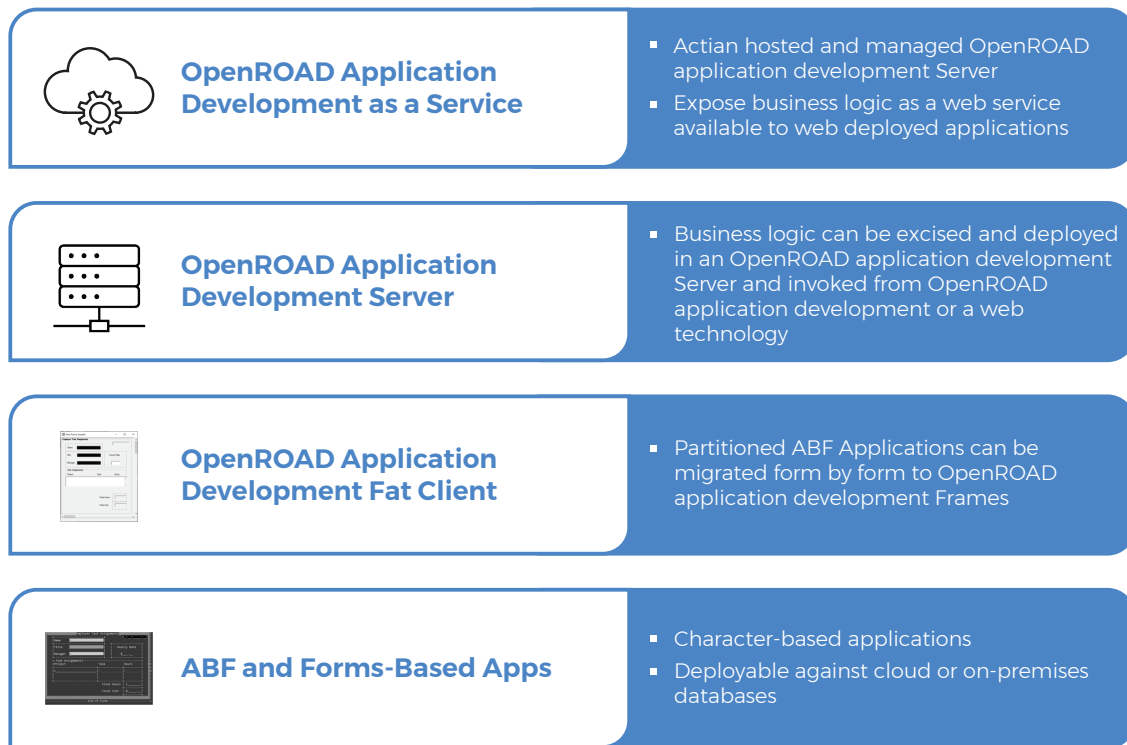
OpenROAD Application Development as a Service

- Actian hosted and managed OpenROAD application development Server
- Expose business logic as a web service available to web deployed applications

OpenROAD Application Development Server

- Business logic can be excised and deployed in an OpenROAD application development Server and invoked from OpenROAD application development or a web technology

OpenROAD Application Development Fat Client

- Partitioned ABF Applications can be migrated form by form to OpenROAD application development Frames

ABF and Forms-Based Apps

- Character-based applications
- Deployable against cloud or on-premises databases